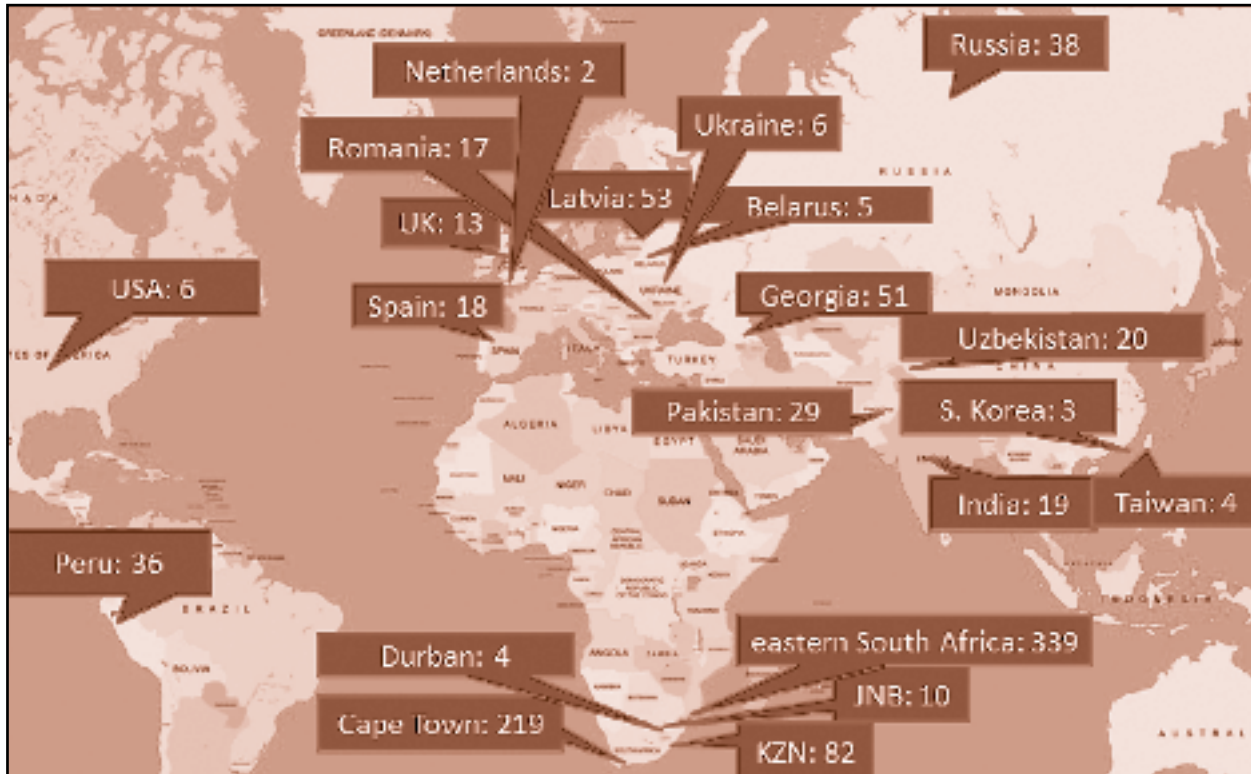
Russia: 38
Netherlands: 2
Ukraine: 6
Romania: 17
Latvia: 53
Belarus: 5
UK: 13
USA: 6
Spain: 18
Georgia: 51
Uzbekistan: 20
Pakistan: 29
S. Korea: 3
India: 19
Taiwan: 4
Peru: 36
eastern South Africa: 339
Durban: 4
JNB: 10
Cape Town: 219
KZN: 82
RUSSIA
MONGOLIA
CHINA
UKRAINE
TURKEY
SPAIN
ITALY
ALGERIA
LIBYA
EGYPT
SAUDI ARABIA
MALI
NIGER
CHAD
SUDAN
ANGOLA
BRAZIL
BOLIVIA
AUSTRALIA
INDONESIA
GREENLAND